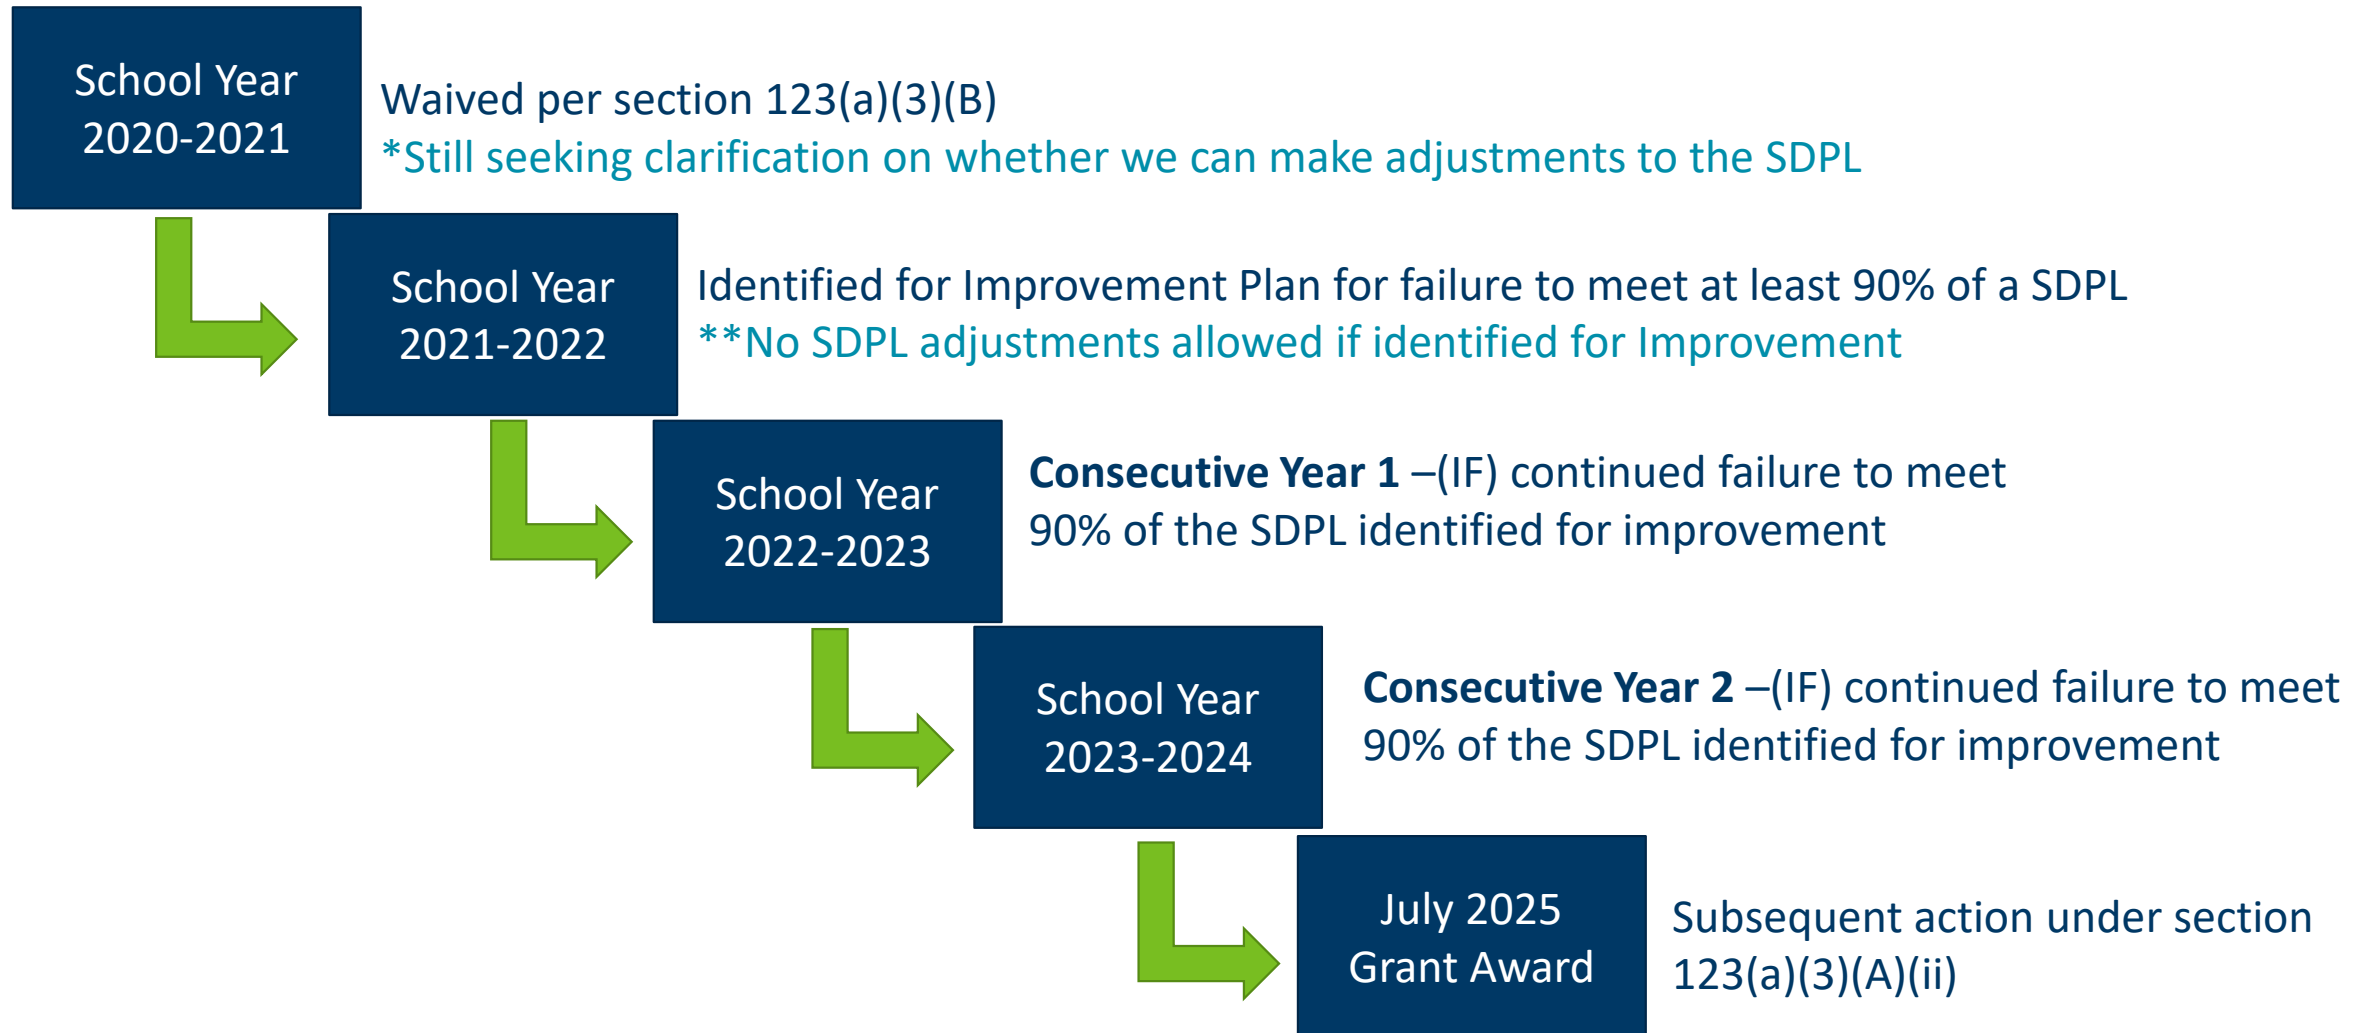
School Year 2020-2021

Waived per section 123(a)(3)(B)
*Still seeking clarification on whether we can make adjustments to the SDPL

School Year 2021-2022

Identified for Improvement Plan for failure to meet at least 90% of a SDPL
**No SDPL adjustments allowed if identified for Improvement

School Year 2022-2023

**Consecutive Year 1** –(IF) continued failure to meet 90% of the SDPL identified for improvement

School Year 2023-2024

**Consecutive Year 2** –(IF) continued failure to meet 90% of the SDPL identified for improvement

July 2025 Grant Award

Subsequent action under section 123(a)(3)(A)(ii)